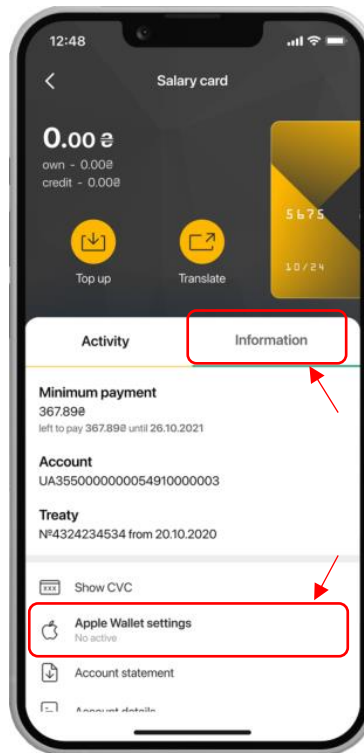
12:48

Salary card

0.00 ₴
own - 0.00₴
credit - 0.00₴

5675
10/24

Top up

Translate

Activity

Information

Minimum payment
367.89₴
left to pay 367.89₴ until 26.10.2021

Account
UA355000000000054910000003

Treaty
№4324234534 from 20.10.2020

Show CVC

Apple Wallet settings
No active

Account statement

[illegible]